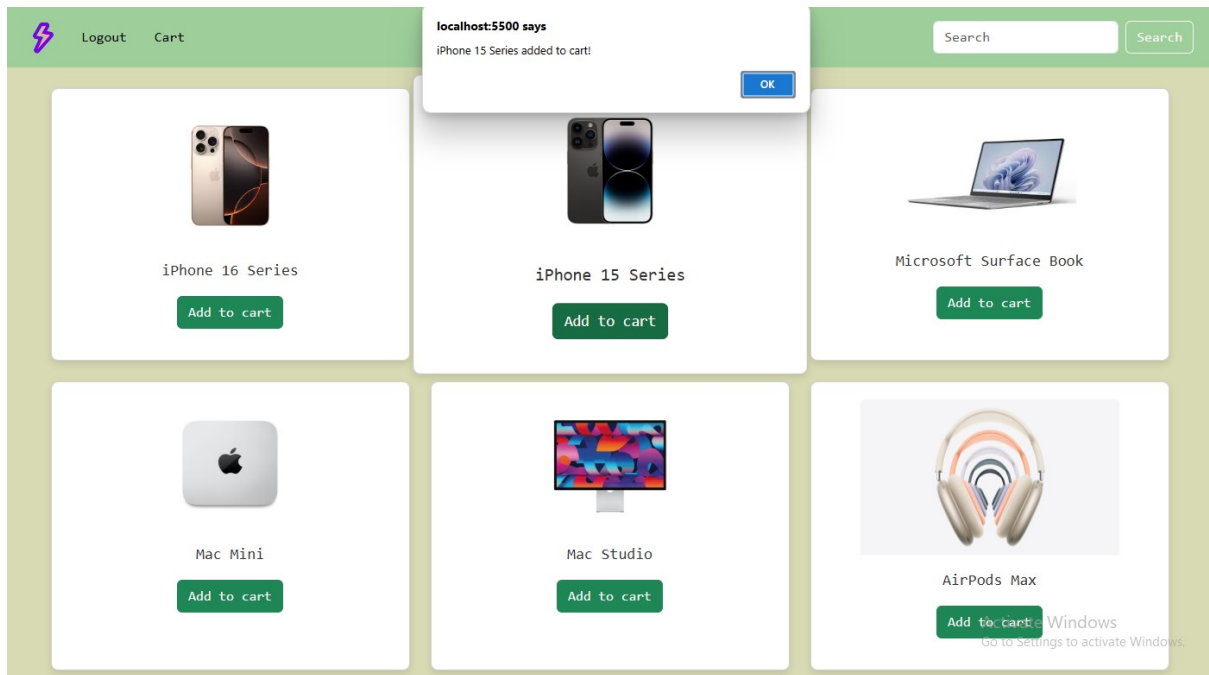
Logout Cart

localhost:5500 says

iPhone 15 Series added to cart!

OK

Search

Search

iPhone 16 Series

Add to cart

iPhone 15 Series

Add to cart

Microsoft Surface Book

Add to cart

Mac Mini

Add to cart

Mac Studio

Add to cart

AirPods Max

Add to cart

Activate Windows
Go to Settings to activate Windows.